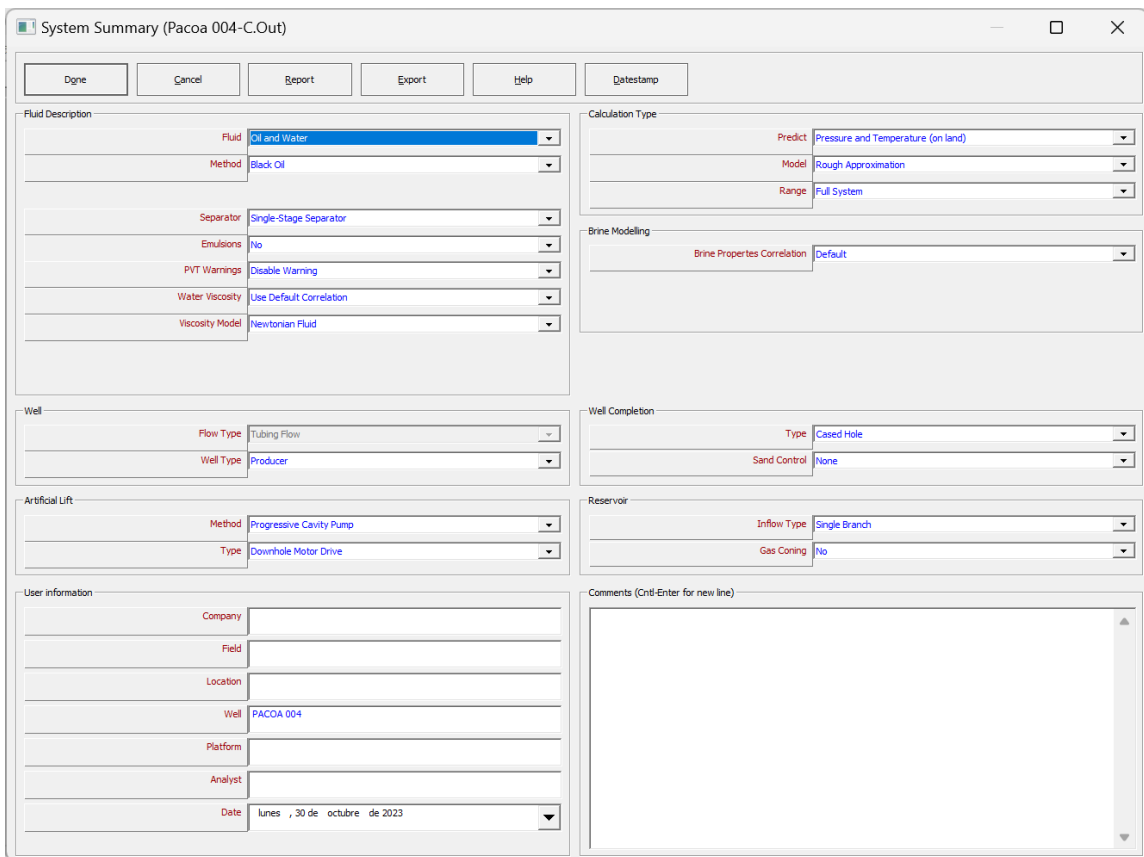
System Summary (Pacoa 004-C.Out)

Done
Cancel
Report
Export
Help
Datestamp

Fluid Description
Fluid Oil and Water
Method Black Oil
Separator Single-Stage Separator
Emulsions No
PVT Warnings Disable Warning
Water Viscosity Use Default Correlation
Viscosity Model Newtonian Fluid

Calculation Type
Predict Pressure and Temperature (on land)
Model Rough Approximation
Range Full System

Brine Modelling
Brine Propertes Correlation Default

Well
Flow Type Tubing Flow
Well Type Producer

Well Completion
Type Cased Hole
Sand Control None

Artificial Lift
Method Progressive Cavity Pump
Type Downhole Motor Drive

Reservoir
Inflow Type Single Branch
Gas Coning No

User information
Company
Field
Location
Well PACOA 004
Platform
Analyst
Date lunes , 30 de octubre de 2023

Comments (Cntl-Enter for new line)